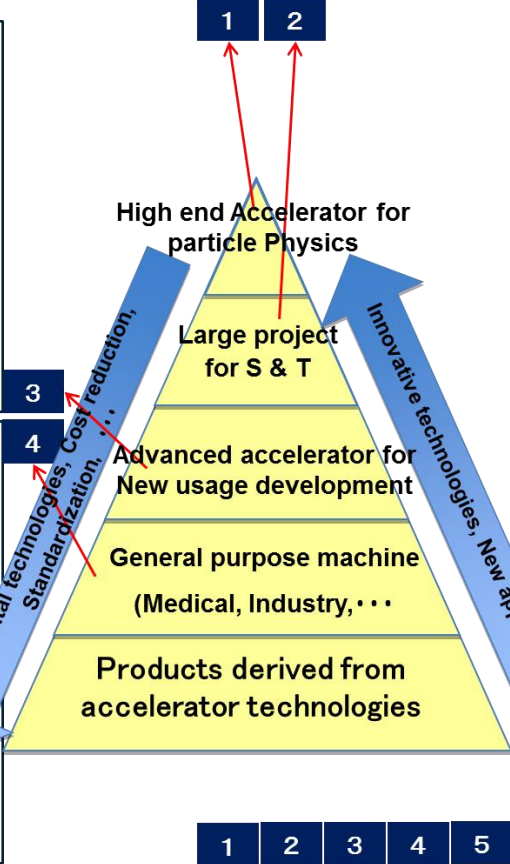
1 2

High end Accelerator for particle Physics

Large project for S & T

3

4

Advanced accelerator for New usage development

General purpose machine

(Medical, Industry,・・・

Products derived from accelerator technologies

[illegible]al technologies, Cost reduction, Standardization, ・・・

Innovative technologies, New ap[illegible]

1 2 3 4 5